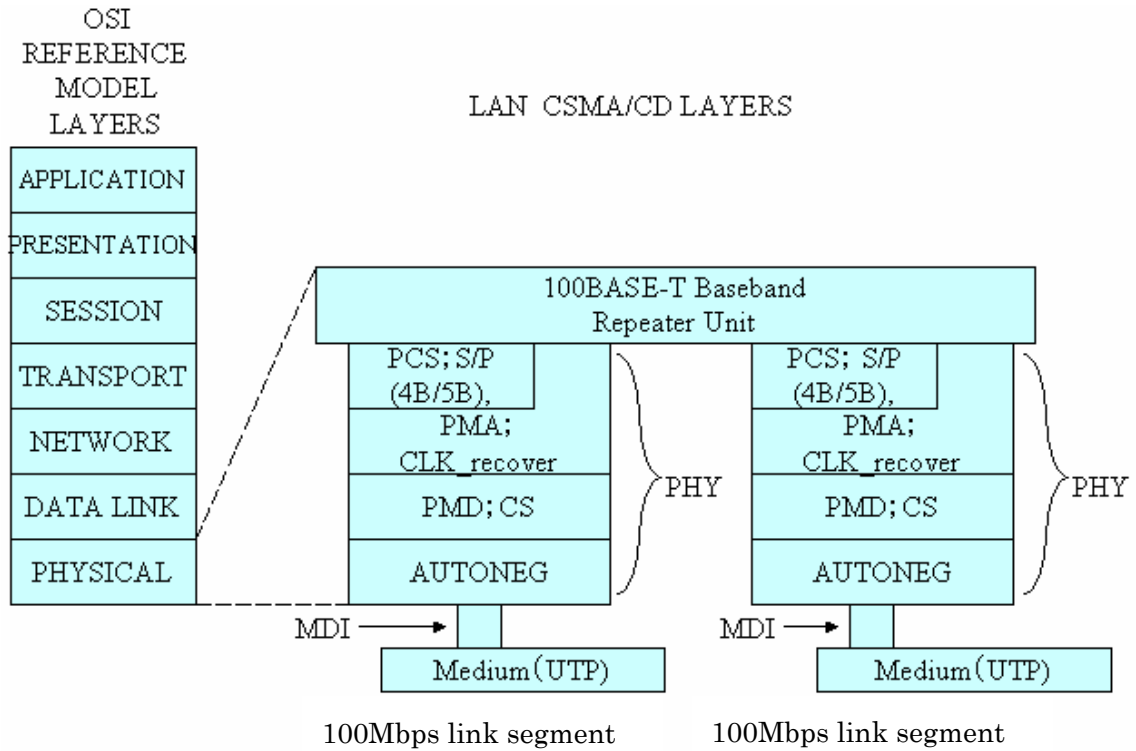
OSI REFERENCE MODEL LAYERS

LAN CSMA/CD LAYERS

APPLICATION

PRESENTATION

SESSION

TRANSPORT

NETWORK

DATA LINK

PHYSICAL

100BASE-T Baseband Repeater Unit

PCS; S/P (4B/5B),

PMA; CLK_recover

PMD; CS

AUTONEG

PHY

MDI

Medium(UTP)

100Mbps link segment

PCS; S/P (4B/5B),

PMA; CLK_recover

PMD; CS

AUTONEG

PHY

MDI

Medium(UTP)

100Mbps link segment